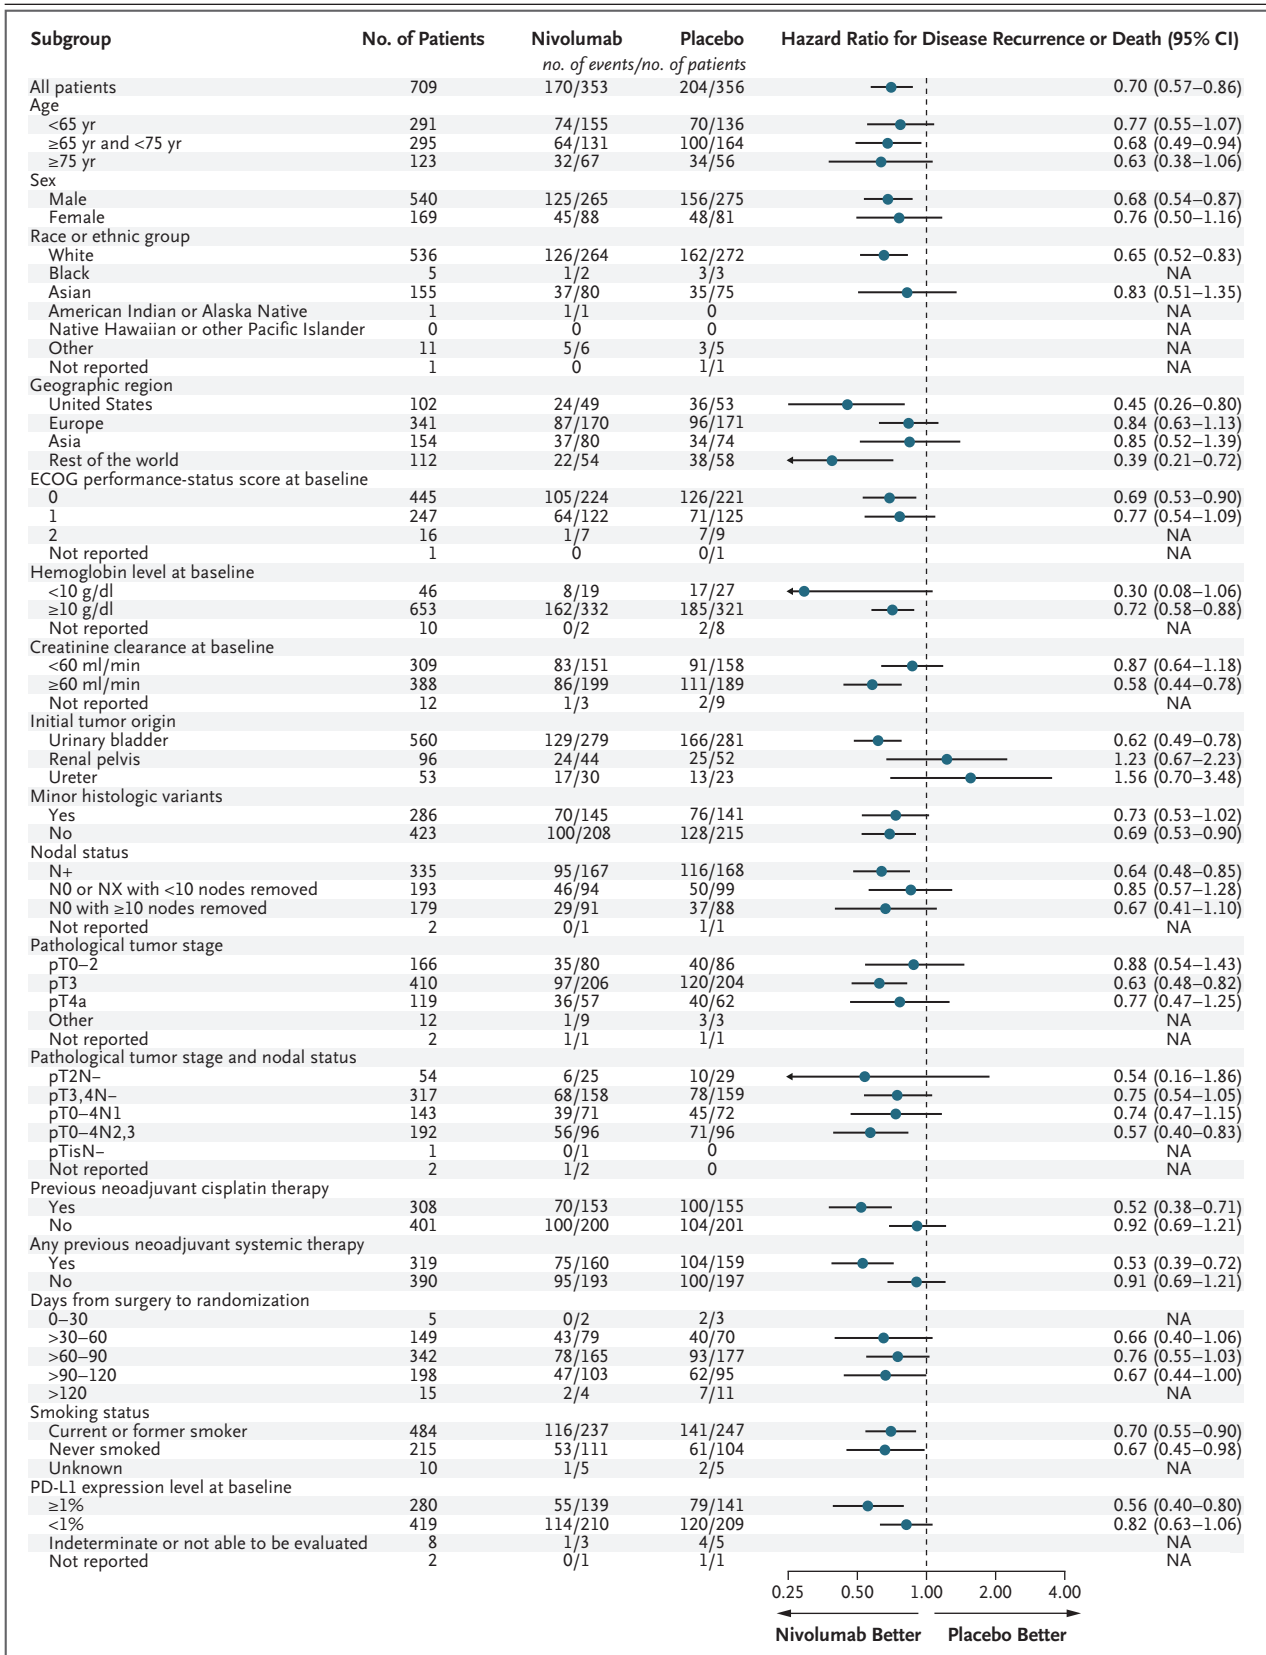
| Subgroup | No. of Patients | Nivolumab | Placebo | Hazard Ratio for Disease Recurrence or Death (95% CI) |
|---|---|---|---|---|
| | | no. of events/no. of patients | | |
| All patients | 709 | 170/353 | 204/356 | 0.70 (0.57–0.86) |
| Age | | | | |
| <65 yr | 291 | 74/155 | 70/136 | 0.77 (0.55–1.07) |
| ≥65 yr and <75 yr | 295 | 64/131 | 100/164 | 0.68 (0.49–0.94) |
| ≥75 yr | 123 | 32/67 | 34/56 | 0.63 (0.38–1.06) |
| Sex | | | | |
| Male | 540 | 125/265 | 156/275 | 0.68 (0.54–0.87) |
| Female | 169 | 45/88 | 48/81 | 0.76 (0.50–1.16) |
| Race or ethnic group | | | | |
| White | 536 | 126/264 | 162/272 | 0.65 (0.52–0.83) |
| Black | 5 | 1/2 | 3/3 | NA |
| Asian | 155 | 37/80 | 35/75 | 0.83 (0.51–1.35) |
| American Indian or Alaska Native | 1 | 1/1 | 0 | NA |
| Native Hawaiian or other Pacific Islander | 0 | 0 | 0 | NA |
| Other | 11 | 5/6 | 3/5 | NA |
| Not reported | 1 | 0 | 1/1 | NA |
| Geographic region | | | | |
| United States | 102 | 24/49 | 36/53 | 0.45 (0.26–0.80) |
| Europe | 341 | 87/170 | 96/171 | 0.84 (0.63–1.13) |
| Asia | 154 | 37/80 | 34/74 | 0.85 (0.52–1.39) |
| Rest of the world | 112 | 22/54 | 38/58 | 0.39 (0.21–0.72) |
| ECOG performance-status score at baseline | | | | |
| 0 | 445 | 105/224 | 126/221 | 0.69 (0.53–0.90) |
| 1 | 247 | 64/122 | 71/125 | 0.77 (0.54–1.09) |
| 2 | 16 | 1/7 | 7/9 | NA |
| Not reported | 1 | 0 | 0/1 | NA |
| Hemoglobin level at baseline | | | | |
| <10 g/dl | 46 | 8/19 | 17/27 | 0.30 (0.08–1.06) |
| ≥10 g/dl | 653 | 162/332 | 185/321 | 0.72 (0.58–0.88) |
| Not reported | 10 | 0/2 | 2/8 | NA |
| Creatinine clearance at baseline | | | | |
| <60 ml/min | 309 | 83/151 | 91/158 | 0.87 (0.64–1.18) |
| ≥60 ml/min | 388 | 86/199 | 111/189 | 0.58 (0.44–0.78) |
| Not reported | 12 | 1/3 | 2/9 | NA |
| Initial tumor origin | | | | |
| Urinary bladder | 560 | 129/279 | 166/281 | 0.62 (0.49–0.78) |
| Renal pelvis | 96 | 24/44 | 25/52 | 1.23 (0.67–2.23) |
| Ureter | 53 | 17/30 | 13/23 | 1.56 (0.70–3.48) |
| Minor histologic variants | | | | |
| Yes | 286 | 70/145 | 76/141 | 0.73 (0.53–1.02) |
| No | 423 | 100/208 | 128/215 | 0.69 (0.53–0.90) |
| Nodal status | | | | |
| N+ | 335 | 95/167 | 116/168 | 0.64 (0.48–0.85) |
| N0 or NX with <10 nodes removed | 193 | 46/94 | 50/99 | 0.85 (0.57–1.28) |
| N0 with ≥10 nodes removed | 179 | 29/91 | 37/88 | 0.67 (0.41–1.10) |
| Not reported | 2 | 0/1 | 1/1 | NA |
| Pathological tumor stage | | | | |
| pT0–2 | 166 | 35/80 | 40/86 | 0.88 (0.54–1.43) |
| pT3 | 410 | 97/206 | 120/204 | 0.63 (0.48–0.82) |
| pT4a | 119 | 36/57 | 40/62 | 0.77 (0.47–1.25) |
| Other | 12 | 1/9 | 3/3 | NA |
| Not reported | 2 | 1/1 | 1/1 | NA |
| Pathological tumor stage and nodal status | | | | |
| pT2N− | 54 | 6/25 | 10/29 | 0.54 (0.16–1.86) |
| pT3,4N− | 317 | 68/158 | 78/159 | 0.75 (0.54–1.05) |
| pT0–4N1 | 143 | 39/71 | 45/72 | 0.74 (0.47–1.15) |
| pT0–4N2,3 | 192 | 56/96 | 71/96 | 0.57 (0.40–0.83) |
| pTisN− | 1 | 0/1 | 0 | NA |
| Not reported | 2 | 1/2 | 0 | NA |
| Previous neoadjuvant cisplatin therapy | | | | |
| Yes | 308 | 70/153 | 100/155 | 0.52 (0.38–0.71) |
| No | 401 | 100/200 | 104/201 | 0.92 (0.69–1.21) |
| Any previous neoadjuvant systemic therapy | | | | |
| Yes | 319 | 75/160 | 104/159 | 0.53 (0.39–0.72) |
| No | 390 | 95/193 | 100/197 | 0.91 (0.69–1.21) |
| Days from surgery to randomization | | | | |
| 0–30 | 5 | 0/2 | 2/3 | NA |
| >30–60 | 149 | 43/79 | 40/70 | 0.66 (0.40–1.06) |
| >60–90 | 342 | 78/165 | 93/177 | 0.76 (0.55–1.03) |
| >90–120 | 198 | 47/103 | 62/95 | 0.67 (0.44–1.00) |
| >120 | 15 | 2/4 | 7/11 | NA |
| Smoking status | | | | |
| Current or former smoker | 484 | 116/237 | 141/247 | 0.70 (0.55–0.90) |
| Never smoked | 215 | 53/111 | 61/104 | 0.67 (0.45–0.98) |
| Unknown | 10 | 1/5 | 2/5 | NA |
| PD-L1 expression level at baseline | | | | |
| ≥1% | 280 | 55/139 | 79/141 | 0.56 (0.40–0.80) |
| <1% | 419 | 114/210 | 120/209 | 0.82 (0.63–1.06) |
| Indeterminate or not able to be evaluated | 8 | 1/3 | 4/5 | NA |
| Not reported | 2 | 0/1 | 1/1 | NA |

0.25 0.50 1.00 2.00 4.00

Nivolumab Better Placebo Better